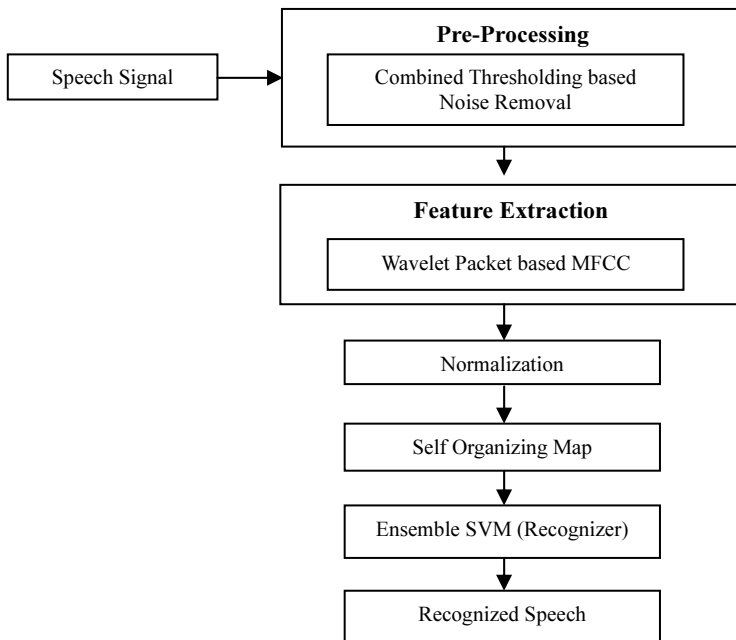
Speech Signal

Pre-Processing

Combined Thresholding based Noise Removal

Feature Extraction

Wavelet Packet based MFCC

Normalization

Self Organizing Map

Ensemble SVM (Recognizer)

Recognized Speech